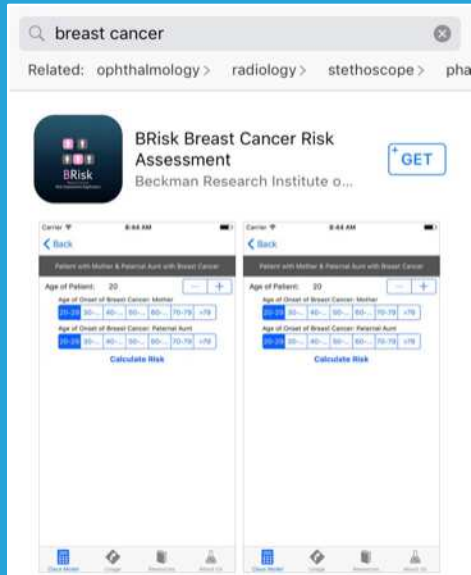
breast cancer

Related: ophthalmology > radiology > stethoscope > pha

BRisk

BRisk Breast Cancer Risk Assessment

Beckman Research Institute o...

GET

Carrier 8:44 AM

< Back

Patient with Mother & Paternal Aunt with Breast Cancer

Age of Patient: 20 — +

Age of Onset of Breast Cancer: Mother

20-29 30-... 40-... 50-... 60-... 70-79 >79

Age of Onset of Breast Cancer: Paternal Aunt

20-29 30-... 40-... 50-... 60-... 70-79 >79

Calculate Risk

Carrier 8:44 AM

< Back

Patient with Mother & Paternal Aunt with Breast Cancer

Age of Patient: 20 — +

Age of Onset of Breast Cancer: Mother

20-29 30-... 40-... 50-... 60-... 70-79 >79

Age of Onset of Breast Cancer: Paternal Aunt

20-29 30-... 40-... 50-... 60-... 70-79 >79

Calculate Risk

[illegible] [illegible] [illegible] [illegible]

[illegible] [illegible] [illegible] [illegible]